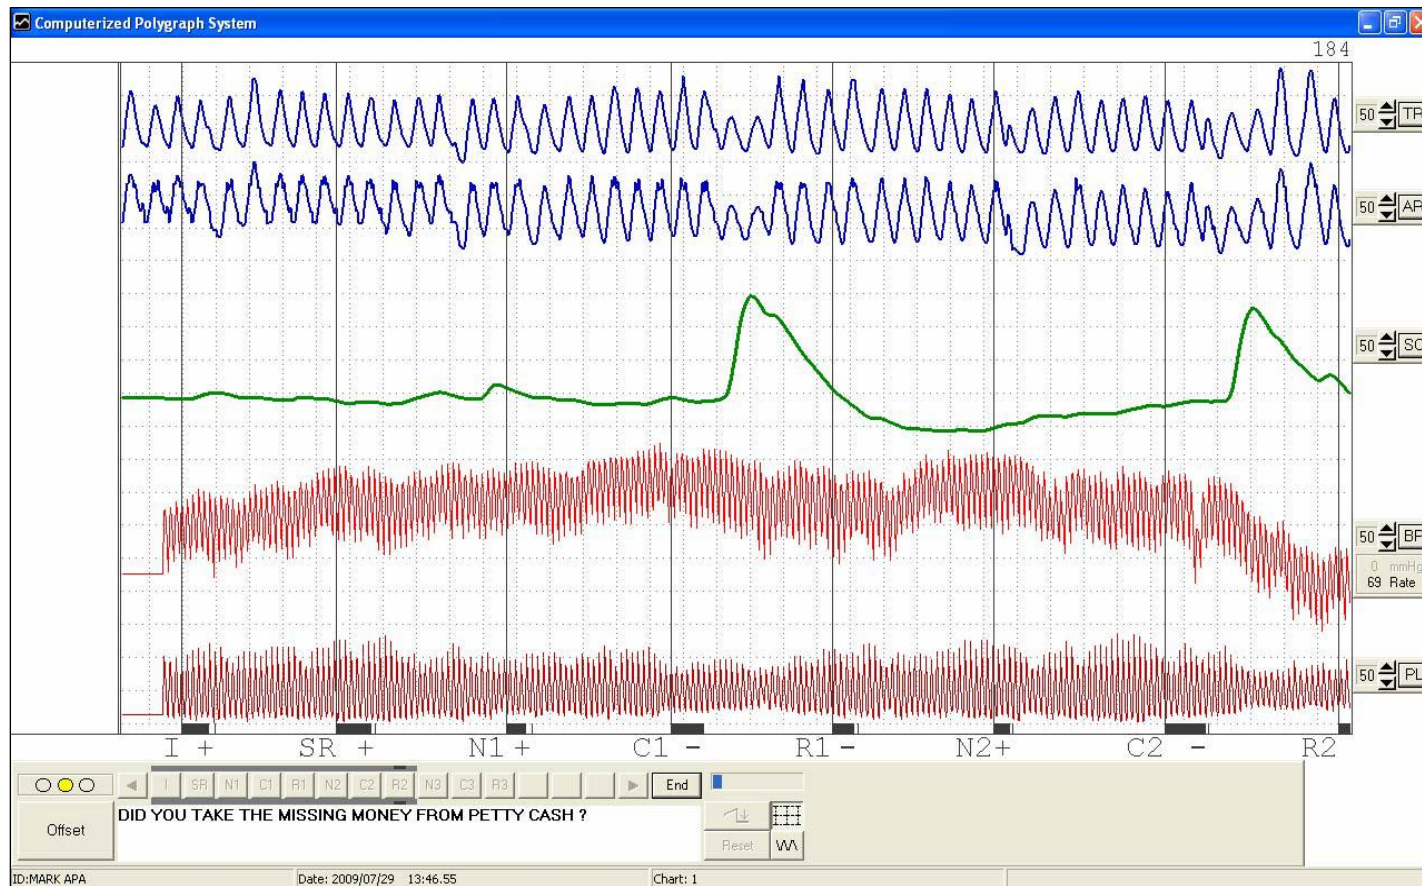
Computerized Polygraph System

184

50 TP
50 AP
50 SC
50 BP
0 mmHg
69 Rate
50 PL

I + SR + N1 + C1 - R1 - N2+ C2 - R2

I SR N1 C1 R1 N2 C2 R2 N3 C3 R3 End

Offset

DID YOU TAKE THE MISSING MONEY FROM PETTY CASH ?

Reset

ID:MARK APA Date: 2009/07/29 13:46.55 Chart: 1